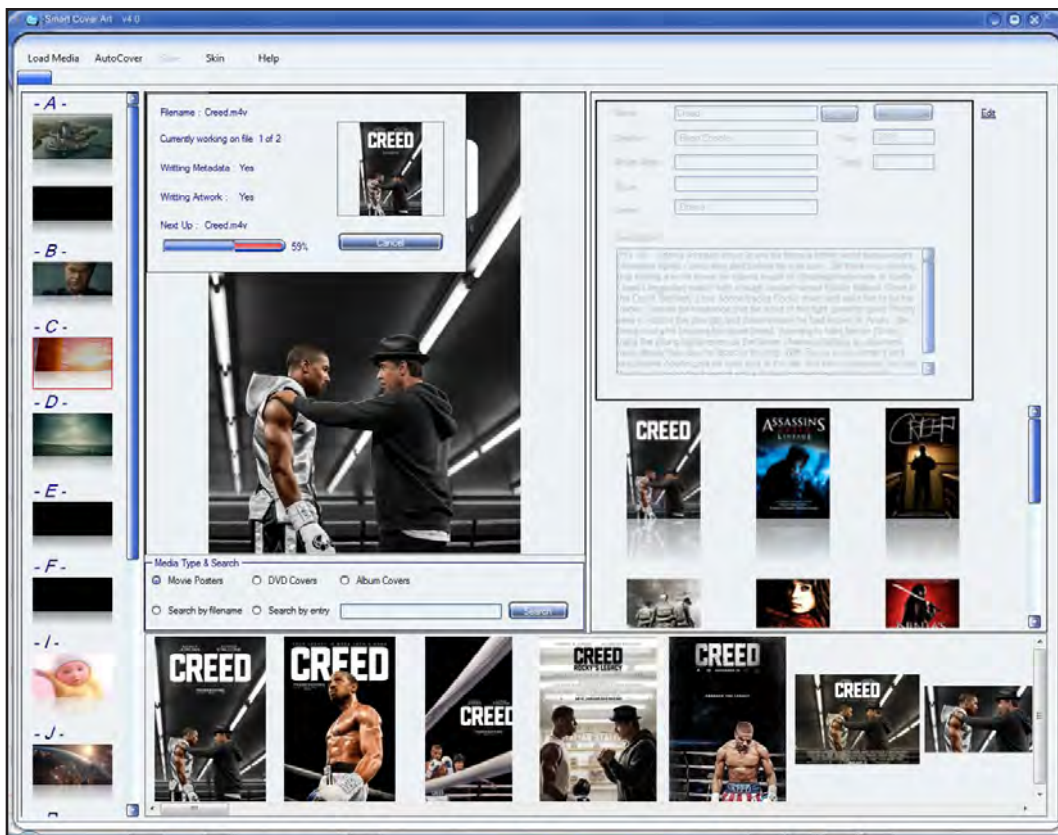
Smart Cover Art v4.0

Load Media AutoCover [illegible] Skin Help

- A -

- B -

- C -

- D -

- E -

- F -

- I -

- J -

Filename : Creed.m4v

Currently working on file 1 of 2

Writting Metadata : Yes

Writting Artwork : Yes

Next Up : Creed.m4v

59%

Cancel

CREED

Edit

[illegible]

CREED

ASSASSINS CREED

CREED

Media Type & Search

Movie Posters DVD Covers Album Covers

Search by filename Search by entry

Search

CREED

CREED

CREED

CREED ROCKY'S LEGACY

CREED

CREED